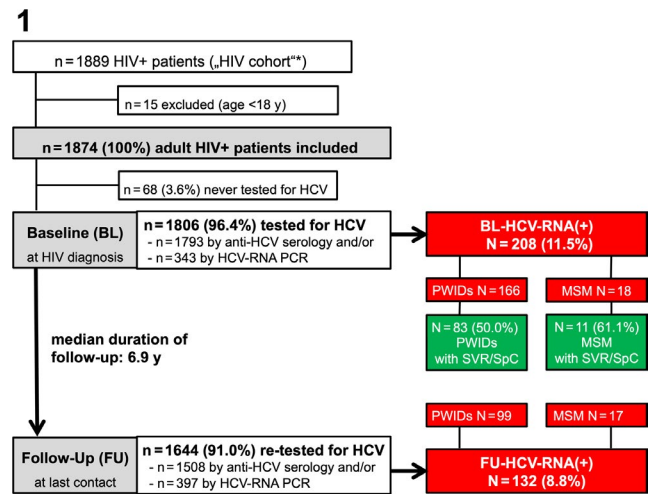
1

n = 1889 HIV+ patients („HIV cohort"*)

n = 15 excluded (age <18 y)

n = 1874 (100%) adult HIV+ patients included

n = 68 (3.6%) never tested for HCV

Baseline (BL)
at HIV diagnosis

n = 1806 (96.4%) tested for HCV
- n = 1793 by anti-HCV serology and/or
- n = 343 by HCV-RNA PCR

BL-HCV-RNA(+)
N = 208 (11.5%)

PWIDs N = 166

MSM N = 18

N = 83 (50.0%) PWIDs with SVR/SpC

N = 11 (61.1%) MSM with SVR/SpC

median duration of follow-up: 6.9 y

PWIDs N = 99

MSM N = 17

Follow-Up (FU)
at last contact

n = 1644 (91.0%) re-tested for HCV
- n = 1508 by anti-HCV serology and/or
- n = 397 by HCV-RNA PCR

FU-HCV-RNA(+)
N = 132 (8.8%)